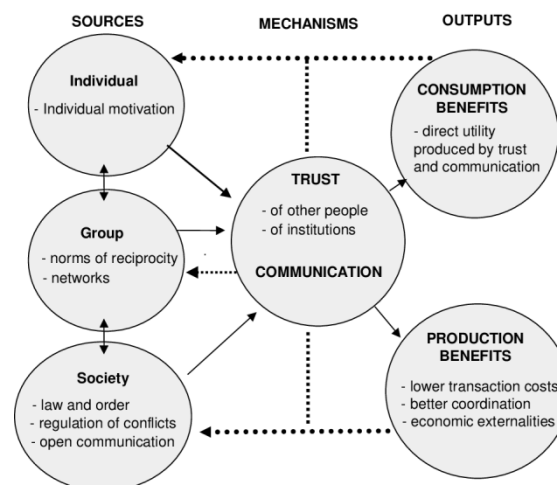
SOURCES

MECHANISMS

OUTPUTS

Individual
- Individual motivation

CONSUMPTION BENEFITS
- direct utility produced by trust and communication

TRUST
- of other people
- of institutions

COMMUNICATION

Group
- norms of reciprocity
- networks

PRODUCTION BENEFITS
- lower transaction costs
- better coordination
- economic externalities

Society
- law and order
- regulation of conflicts
- open communication